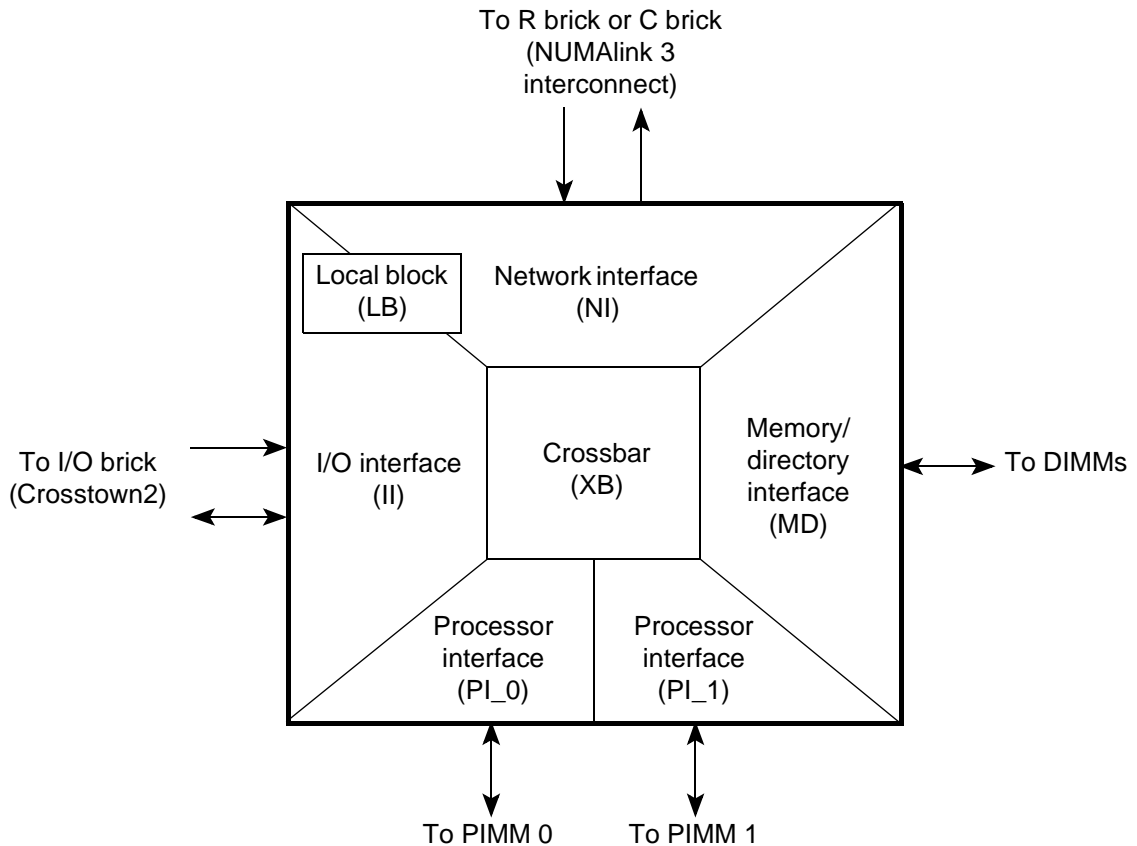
To R brick or C brick
(NUMAlink 3
interconnect)

Local block
(LB)

Network interface
(NI)

To I/O brick
(Crosstown2)

I/O interface
(II)

Crossbar
(XB)

Memory/
directory
interface
(MD)

To DIMMs

Processor
interface
(PI_0)

Processor
interface
(PI_1)

To PIMM 0

To PIMM 1